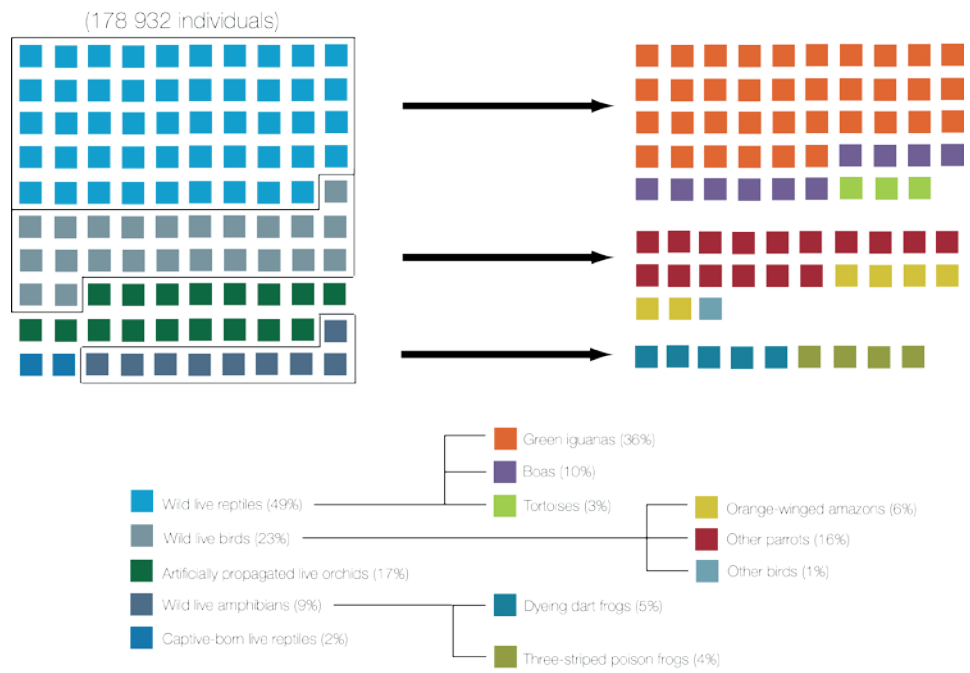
(178 932 individuals)

Green iguanas (36%)
Boas (10%)
Tortoises (3%)

Wild live reptiles (49%)
Wild live birds (23%)
Artificially propagated live orchids (17%)
Wild live amphibians (9%)
Captive-born live reptiles (2%)

Orange-winged amazons (6%)
Other parrots (16%)
Other birds (1%)

Dyeing dart frogs (5%)
Three-striped poison frogs (4%)